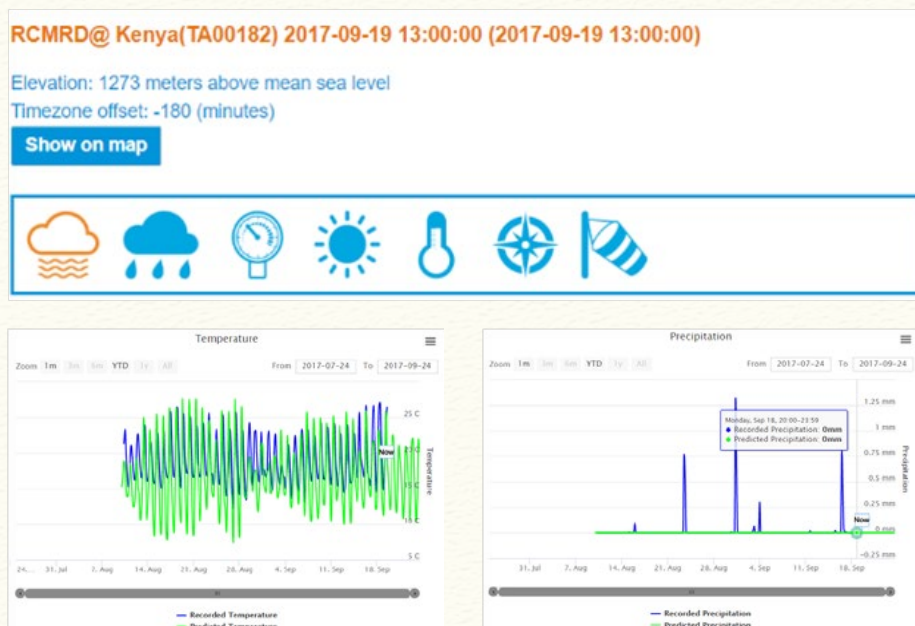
RCMRD@ Kenya(TA00182) 2017-09-19 13:00:00 (2017-09-19 13:00:00)

Elevation: 1273 meters above mean sea level
Timezone offset: -180 (minutes)

Show on map

Temperature

Zoom 1m 3m 6m YTD 1y All

From 2017-07-24 To 2017-09-24

25 C
20 C
15 C
10 C
5 C

Temperature

Now

24... 31. Jul 7. Aug 14. Aug 21. Aug 28. Aug 4. Sep 11. Sep 18. Sep

Recorded Temperature
Predicted Temperature

Precipitation

Zoom 1m 3m 6m YTD 1y All

From 2017-07-24 To 2017-09-24

Monday, Sep 18, 20:00-23:59
Recorded Precipitation: 0mm
Predicted Precipitation: 0mm

1.25 mm
1 mm
0.75 mm
0.5 mm
0.25 mm
0 mm
-0.25 mm

Precipitation

Now

31. Jul 7. Aug 14. Aug 21. Aug 28. Aug 4. Sep 11. Sep 18. Sep

Recorded Precipitation
Predicted Precipitation